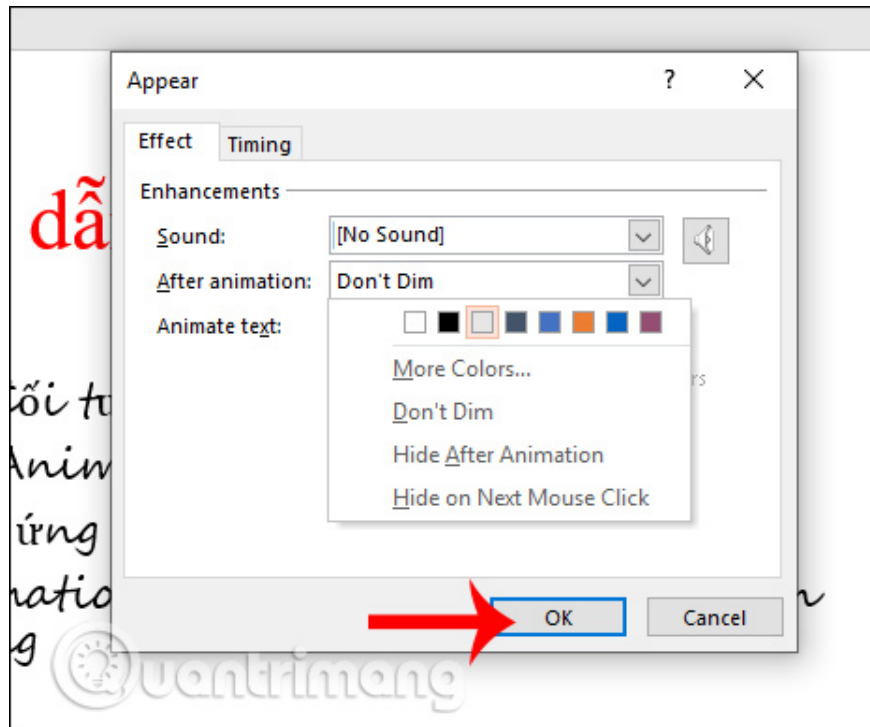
Appear

?

Effect

Timing

Enhancements

Sound:

[No Sound]

After animation:

Don't Dim

Animate text:

More Colors...

Don't Dim

Hide After Animation

Hide on Next Mouse Click

OK

Cancel

dẫ

ối tu

Anim

ứng

natio

g

n

Quantrimang